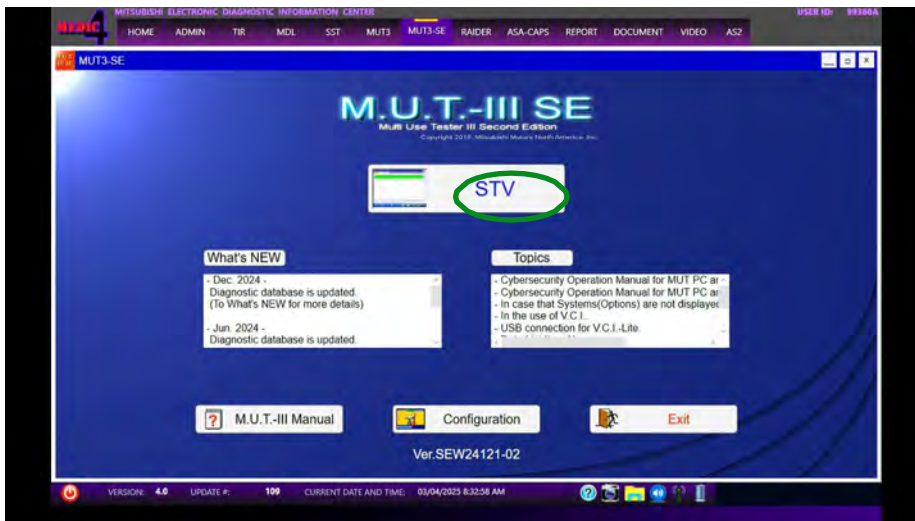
MEDIC 4

MITSUBISHI ELECTRONIC DIAGNOSTIC INFORMATION CENTER

USER ID: 99300A

HOME ADMIN TIR MDL SST MUT3 MUT3-SE RAIDER ASA-CAPS REPORT DOCUMENT VIDEO AS2

MUT3-SE

M.U.T.-III SE
Multi Use Tester III Second Edition
Copyright 2018, Mitsubishi Motors North America, Inc.

STV

What's NEW

- Dec. 2024 -
Diagnostic database is updated.
(To What's NEW for more details)

- Jun. 2024 -
Diagnostic database is updated.

Topics

- Cybersecurity Operation Manual for MUT PC ar
- Cybersecurity Operation Manual for MUT PC ar
- In case that Systems(Options) are not displayed
- In the use of V.C.I.
- USB connection for V.C.I.-Lite.
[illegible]

? M.U.T.-III Manual

Configuration

Exit

Ver.SEW24121-02

VERSION: 4.0 UPDATE #: 109 CURRENT DATE AND TIME: 03/04/2025 8:32:58 AM